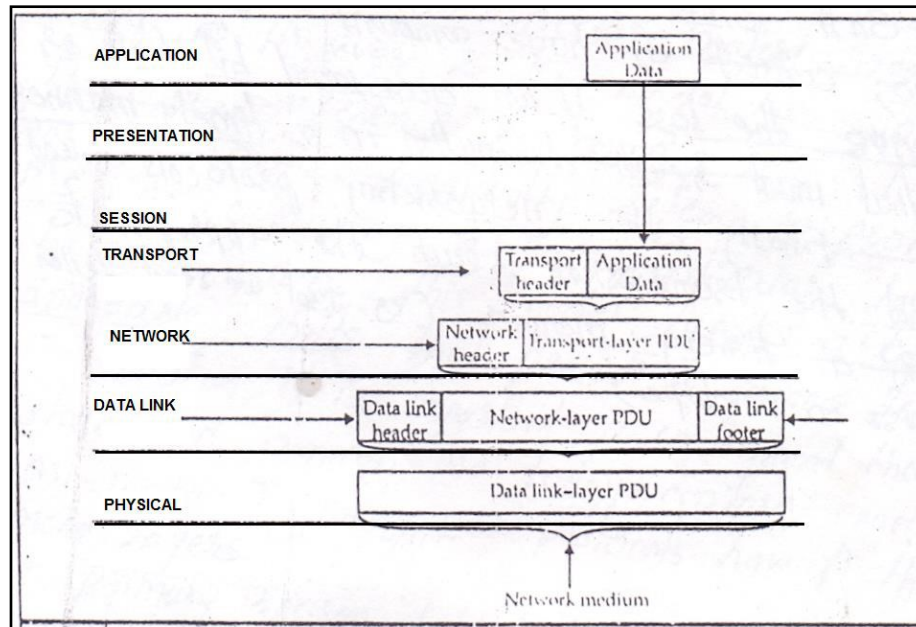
APPLICATION

Application Data

PRESENTATION

SESSION

TRANSPORT

Transport header

Application Data

NETWORK

Network header

Transport-layer PDU

DATA LINK

Data link header

Network-layer PDU

Data link footer

Data link-layer PDU

PHYSICAL

Network medium